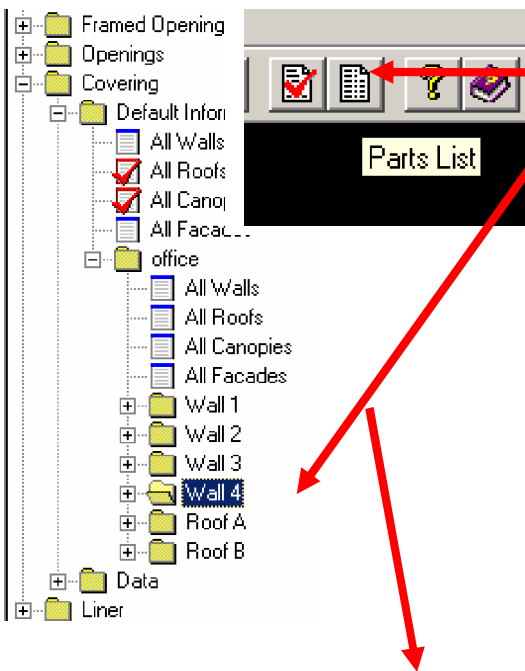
Framed Opening
Openings
Covering
Default Inforı
All Walls
All Roofs
All Canoı
All Facad
office
All Walls
All Roofs
All Canopies
All Facades
Wall 1
Wall 2
Wall 3
Wall 4
Roof A
Roof B
Data
Liner

Parts List